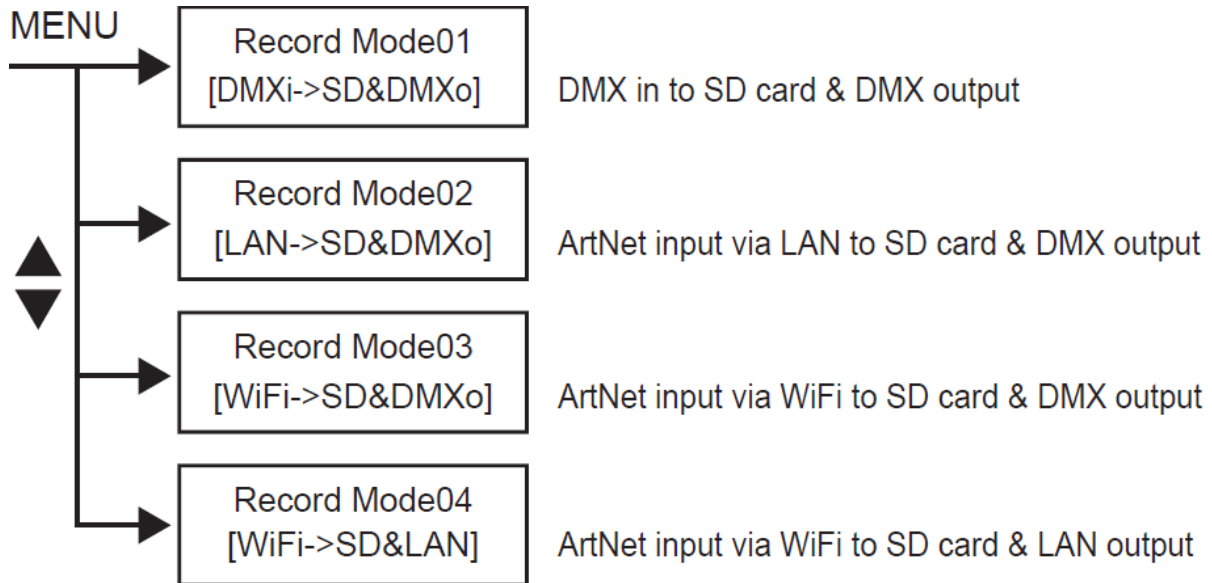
MENU

Record Mode01
[DMXi->SD&DMXo]

DMX in to SD card & DMX output

Record Mode02
[LAN->SD&DMXo]

ArtNet input via LAN to SD card & DMX output

Record Mode03
[WiFi->SD&DMXo]

ArtNet input via WiFi to SD card & DMX output

Record Mode04
[WiFi->SD&LAN]

ArtNet input via WiFi to SD card & LAN output